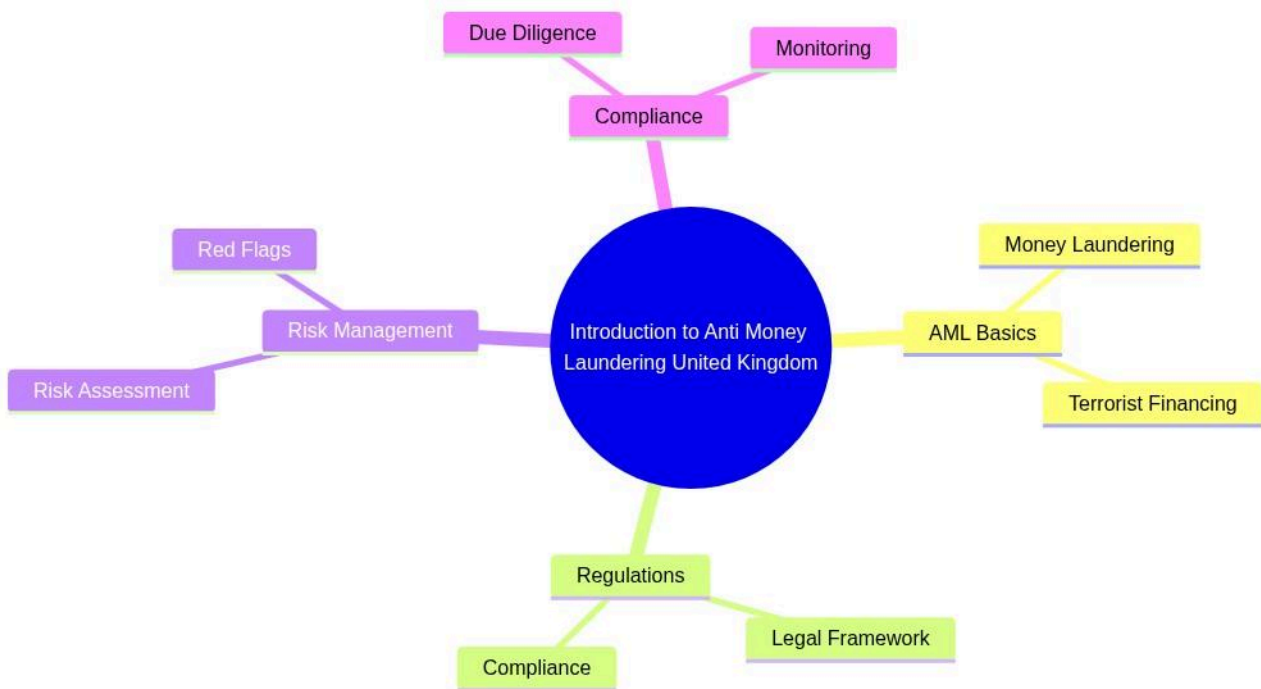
Due Diligence

Monitoring

Compliance

Red Flags

Money Laundering

Risk Management

Introduction to Anti Money Laundering United Kingdom

AML Basics

Risk Assessment

Terrorist Financing

Regulations

Legal Framework

Compliance